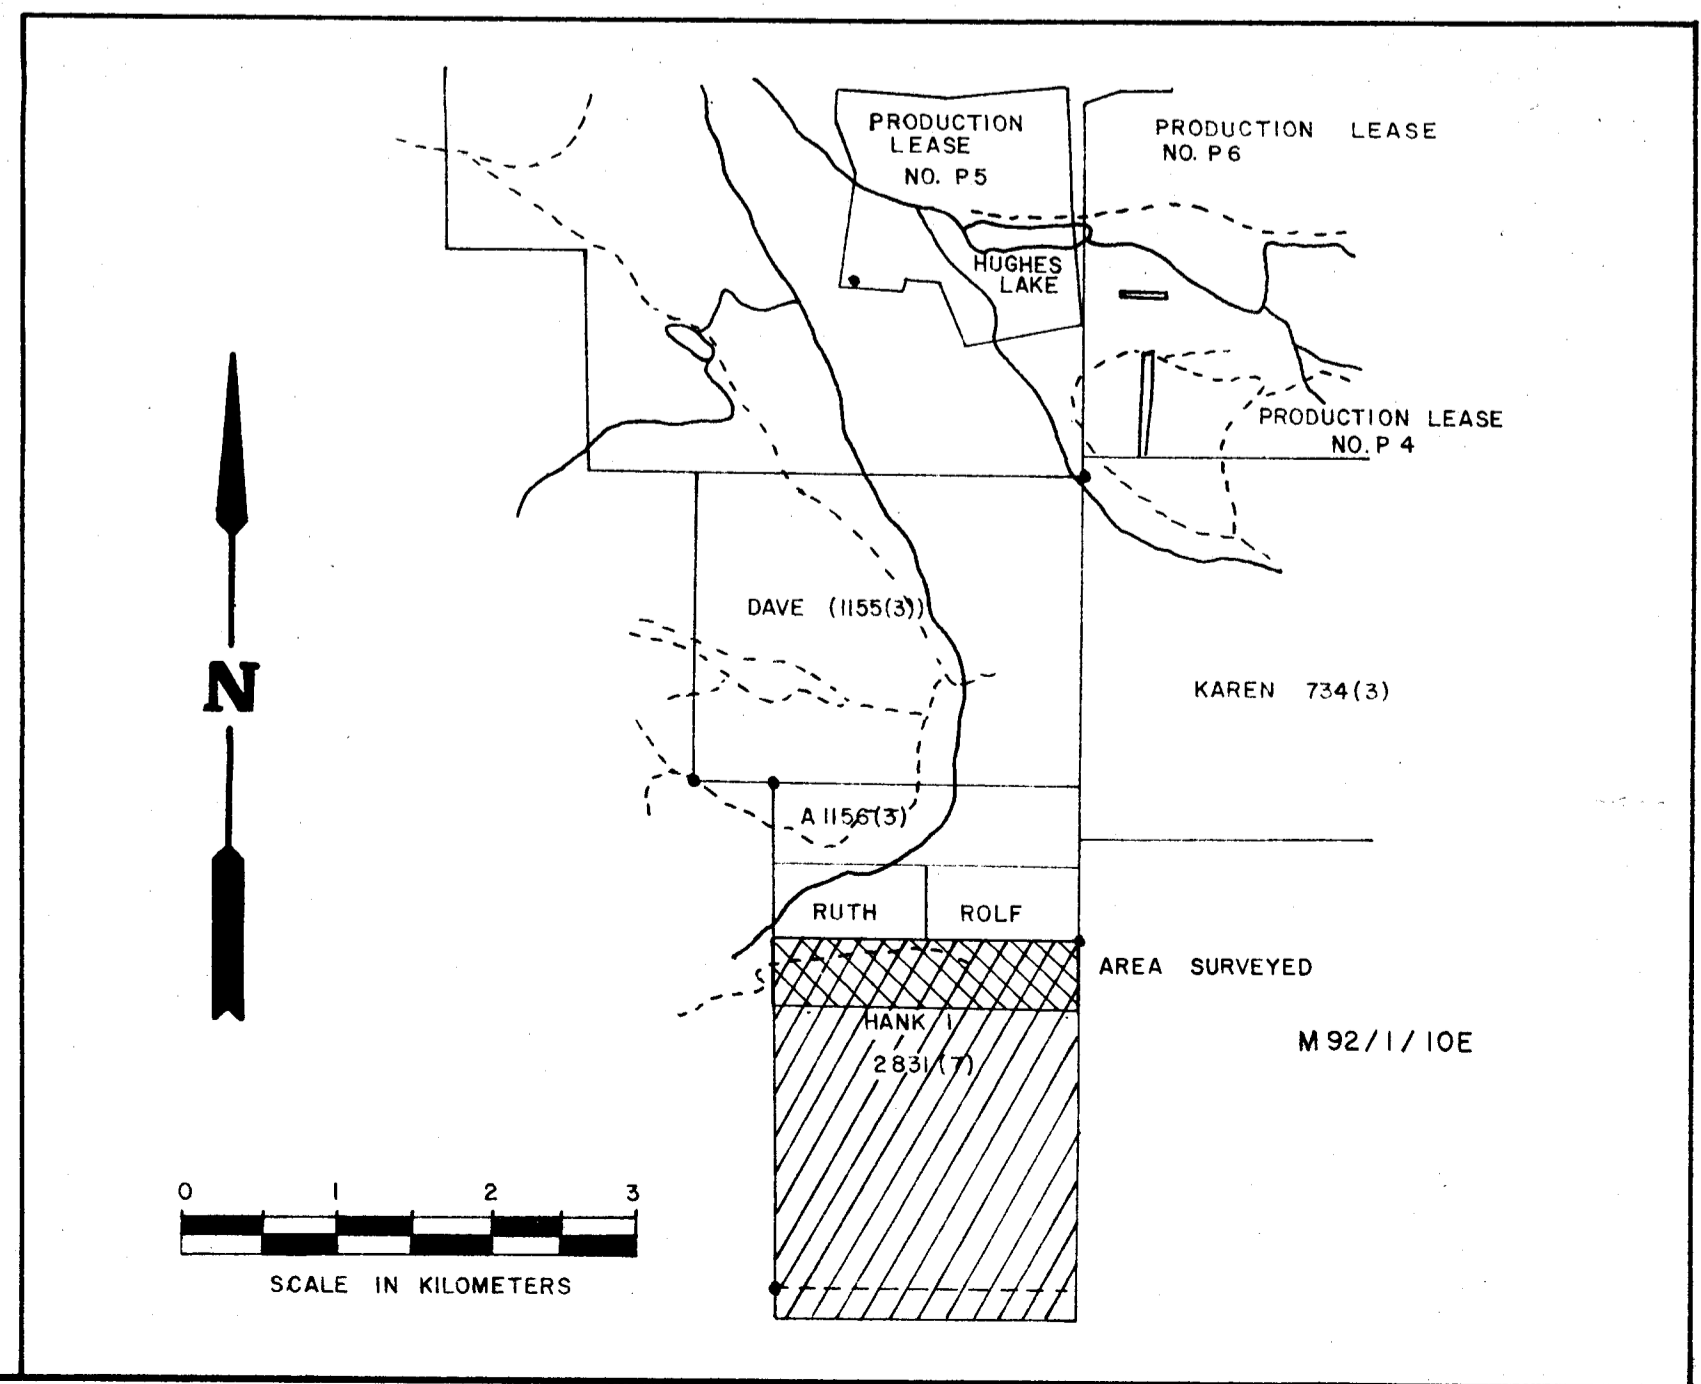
PRODUCTION LEASE NO. P5

PRODUCTION LEASE NO. P6

HUGHES LAKE

PRODUCTION LEASE NO. P 4

N

DAVE (1155(3))

KAREN 734(3)

A 1156(3)

RUTH

ROLF

AREA SURVEYED

HANK 1 2831(7)

M 92/1/10E

0 1 2 3

SCALE IN KILOMETERS